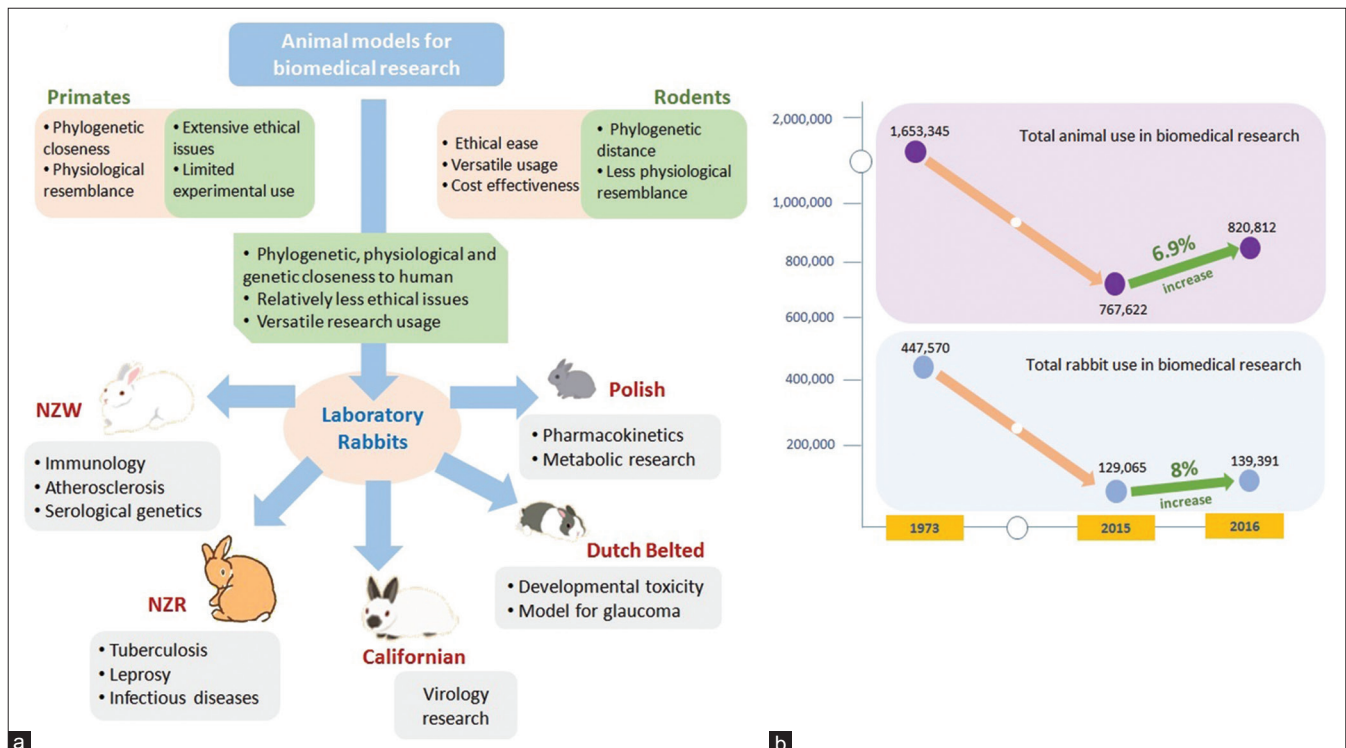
Animal models for biomedical research

Primates
• Phylogenetic closeness
• Physiological resemblance
• Extensive ethical issues
• Limited experimental use

Rodents
• Ethical ease
• Versatile usage
• Cost effectiveness
• Phylogenetic distance
• Less physiological resemblance

• Phylogenetic, physiological and genetic closeness to human
• Relatively less ethical issues
• Versatile research usage

Laboratory Rabbits

NZW
• Immunology
• Atherosclerosis
• Serological genetics

Polish
• Pharmacokinetics
• Metabolic research

NZR
• Tuberculosis
• Leprosy
• Infectious diseases

Californian
Virology research

Dutch Belted
• Developmental toxicity
• Model for glaucoma

a

2,000,000
1,000,000
800,000
600,000
400,000
200,000

Total animal use in biomedical research
1,653,345
767,622
6.9% increase
820,812

Total rabbit use in biomedical research
447,570
129,065
8% increase
139,391

1973
2015
2016

b